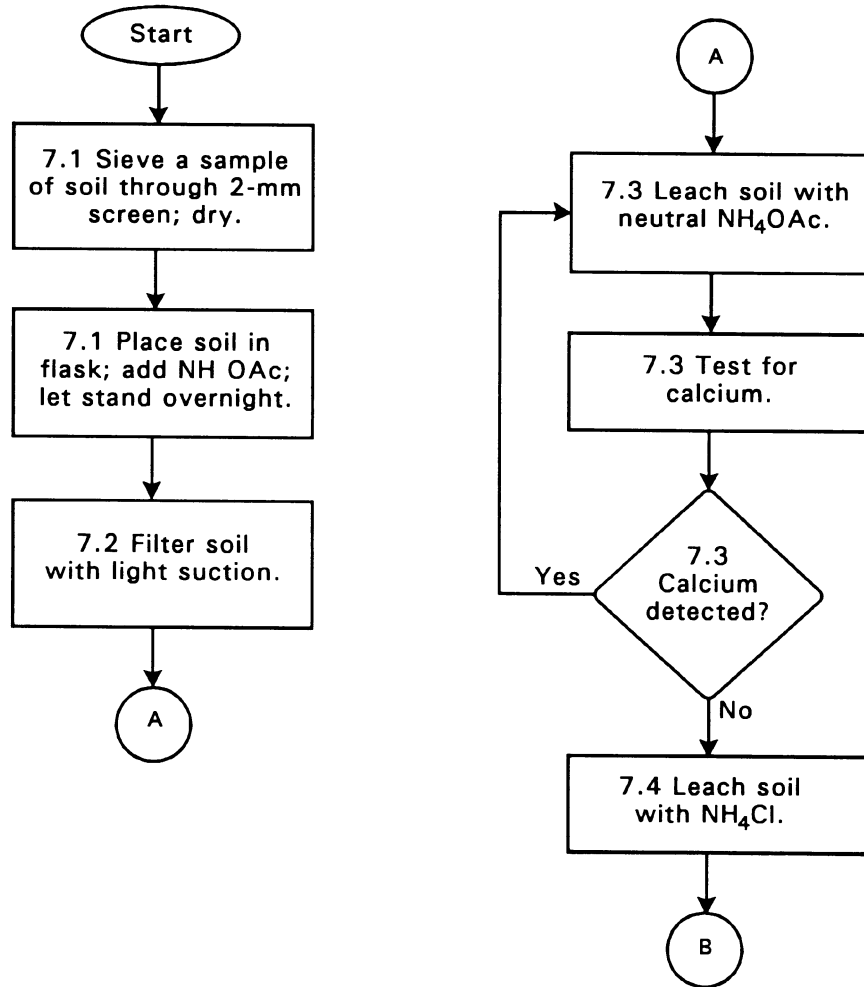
Start

7.1 Sieve a sample of soil through 2-mm screen; dry.

7.1 Place soil in flask; add NH OAc; let stand overnight.

7.2 Filter soil with light suction.

A

A

7.3 Leach soil with neutral $NH_4OAc$.

7.3 Test for calcium.

7.3 Calcium detected?

Yes

No

7.4 Leach soil with $NH_4Cl$.

B